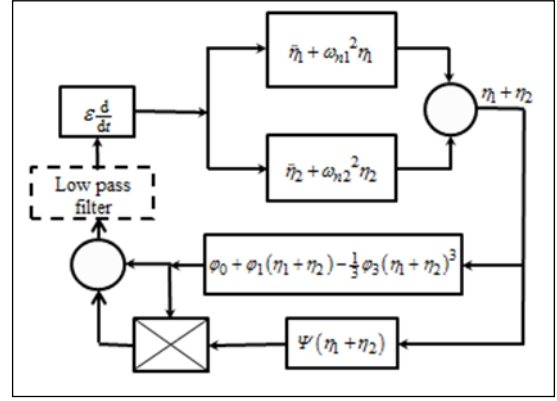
$\varepsilon\frac{d}{dt}$

$\ddot{\eta}_1+\omega_{n1}{}^2\eta_1$

$\ddot{\eta}_2+\omega_{n2}{}^2\eta_2$

$\eta_1+\eta_2$

Low pass filter

$\varphi_0+\varphi_1(\eta_1+\eta_2)-\frac{1}{3}\varphi_3(\eta_1+\eta_2)^3$

$\Psi(\eta_1+\eta_2)$